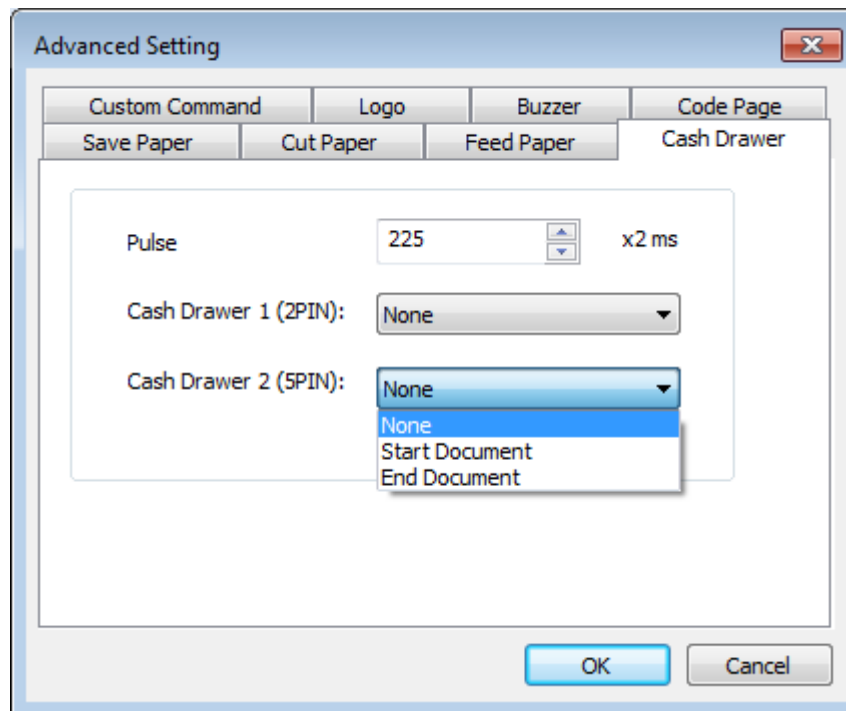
Advanced Setting

Custom Command
Logo
Buzzer
Code Page
Save Paper
Cut Paper
Feed Paper
Cash Drawer

Pulse 225 x2 ms

Cash Drawer 1 (2PIN): None

Cash Drawer 2 (5PIN): None

None
Start Document
End Document

OK
Cancel